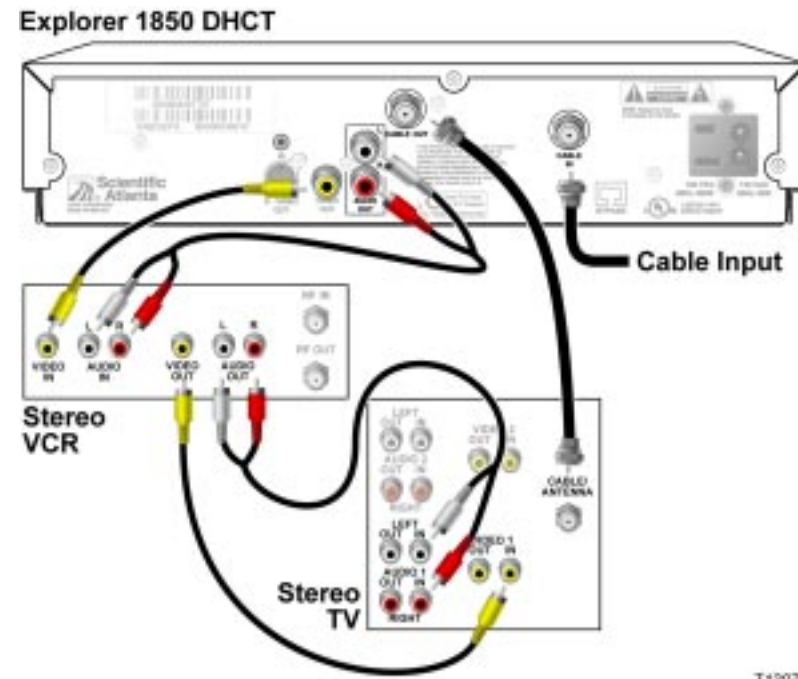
Explorer 1850 DHCT

Scientific Atlanta

CABLE OUT

CABLE IN

AUDIO OUT

Cable Input

VIDEO IN

AUDIO IN

L

R

VIDEO OUT

AUDIO OUT

L

R

RF IN

RF OUT

Stereo VCR

LEFT

OUT

IN

AUDIO 2

OUT

IN

RIGHT

VIDEO 2

OUT

IN

CABLE/ ANTENNA

LEFT

OUT

IN

AUDIO 1

OUT

IN

RIGHT

VIDEO 1

OUT

IN

Stereo TV

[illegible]